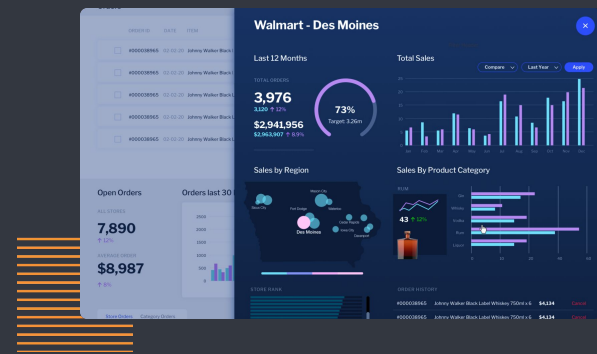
ORDER# DATE ITEM

#000038965 02-02-09 Johnny Walker Black L

#000038965 02-02-09 Johnny Walker Black L

#000038965 02-02-09 Johnny Walker Black L

#000038965 02-02-09 Johnny Walker Black L

#000038965 02-02-09 Johnny Walker Black L

Open Orders

ALL STORES

7,890

↑ 12%

AVERAGE ORDER

$8,987

↑ 8%

Orders last 30

2500

2000

1500

1000

500

0

Store Orders Category Orders

Walmart - Des Moines

Last 12 Months

TOTAL ORDERS

3,976

3,120 ↑ 12%

$2,941,956

$2,963,907 ↑ 8.9%

73%

Target: 3.26m

Total Sales

Compare

Last Year

Apply

Jan Feb Mar Apr May Jun Jul Aug Sep Oct Nov Dec

Sales by Region

Sioux City

Mason City

Fort Dodge

Waterloo

Des Moines

Cedar Rapids

Iowa City

Davenport

Sales By Product Category

RUM

43 ↑ 12%

Gin

Whiskey

Scotch

Rum

Liquor

STORE RANK

ORDER HISTORY

#000038965 Johnny Walker Black Label Whiskey 750ml x 6 $4,134 Cancel

#000038965 Johnny Walker Black Label Whiskey 750ml x 6 $4,134 Cancel